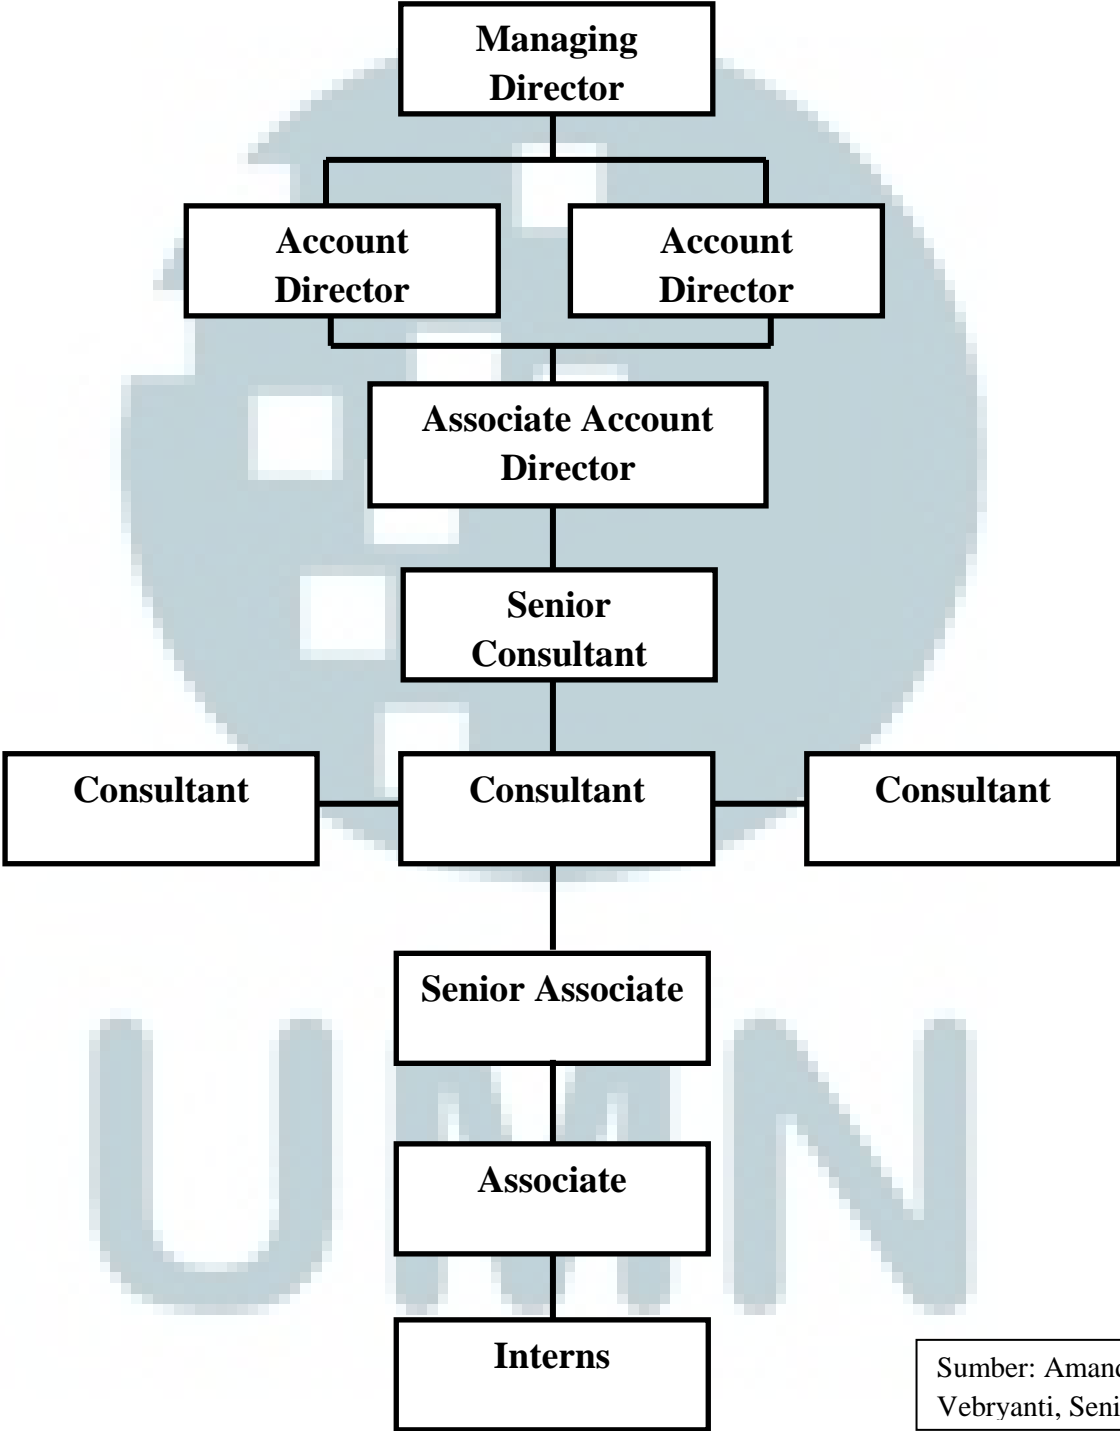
Managing Director

Account Director

Account Director

Associate Account Director

Senior Consultant

Consultant

Consultant

Consultant

Senior Associate

Associate

Interns

Sumber: Amanc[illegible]
Vebryanti, Seni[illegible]